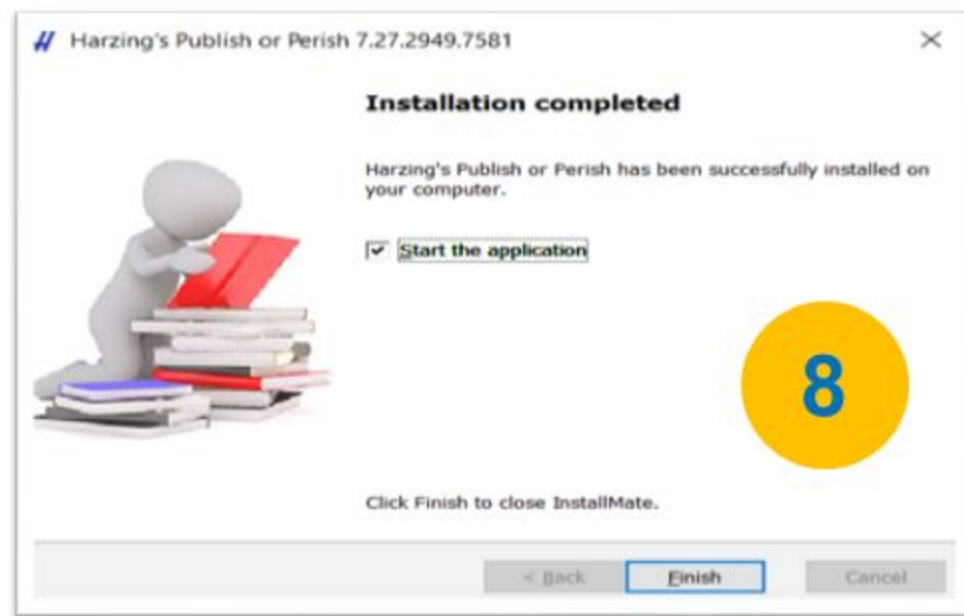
Harzing's Publish or Perish 7.27.2949.7581

Installation completed

Harzing's Publish or Perish has been successfully installed on your computer.

Start the application

8

Click Finish to close InstallMate.

< Back

Finish

Cancel